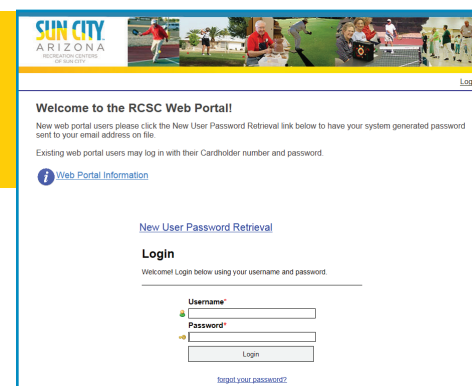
SUN CITY
ARIZONA
RECREATION CENTERS OF SUN CITY

Log

Welcome to the RCSC Web Portal!

New web portal users please click the New User Password Retrieval link below to have your system generated password sent to your email address on file.

Existing web portal users may log in with their Cardholder number and password.

Web Portal Information

New User Password Retrieval

Login

Welcome! Login below using your username and password.

Username*

Password*

Login

forgot your password?